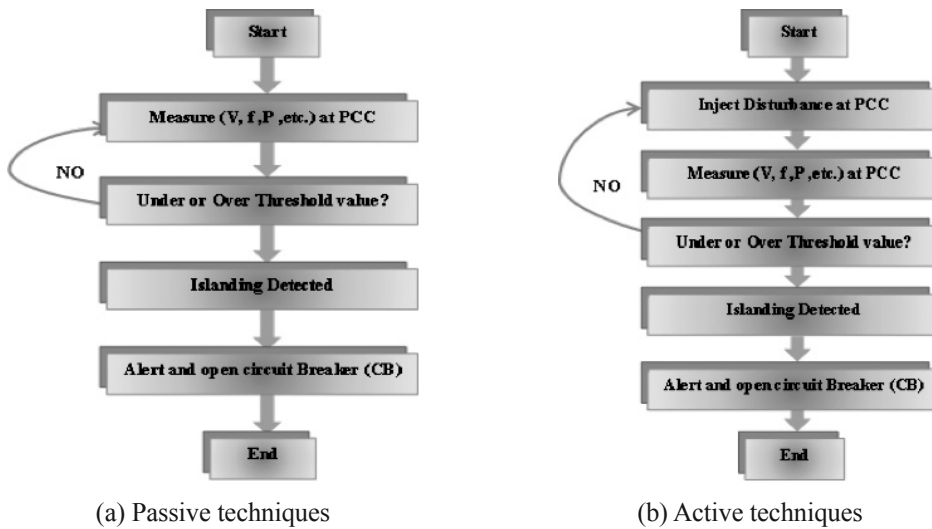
Start

Measure (V, f, P, etc.) at PCC

NO

Under or Over Threshold value?

Islanding Detected

Alert and open circuit Breaker (CB)

End

(a) Passive techniques

Start

Inject Disturbance at PCC

Measure (V, f, P, etc.) at PCC

NO

Under or Over Threshold value?

Islanding Detected

Alert and open circuit Breaker (CB)

End

(b) Active techniques